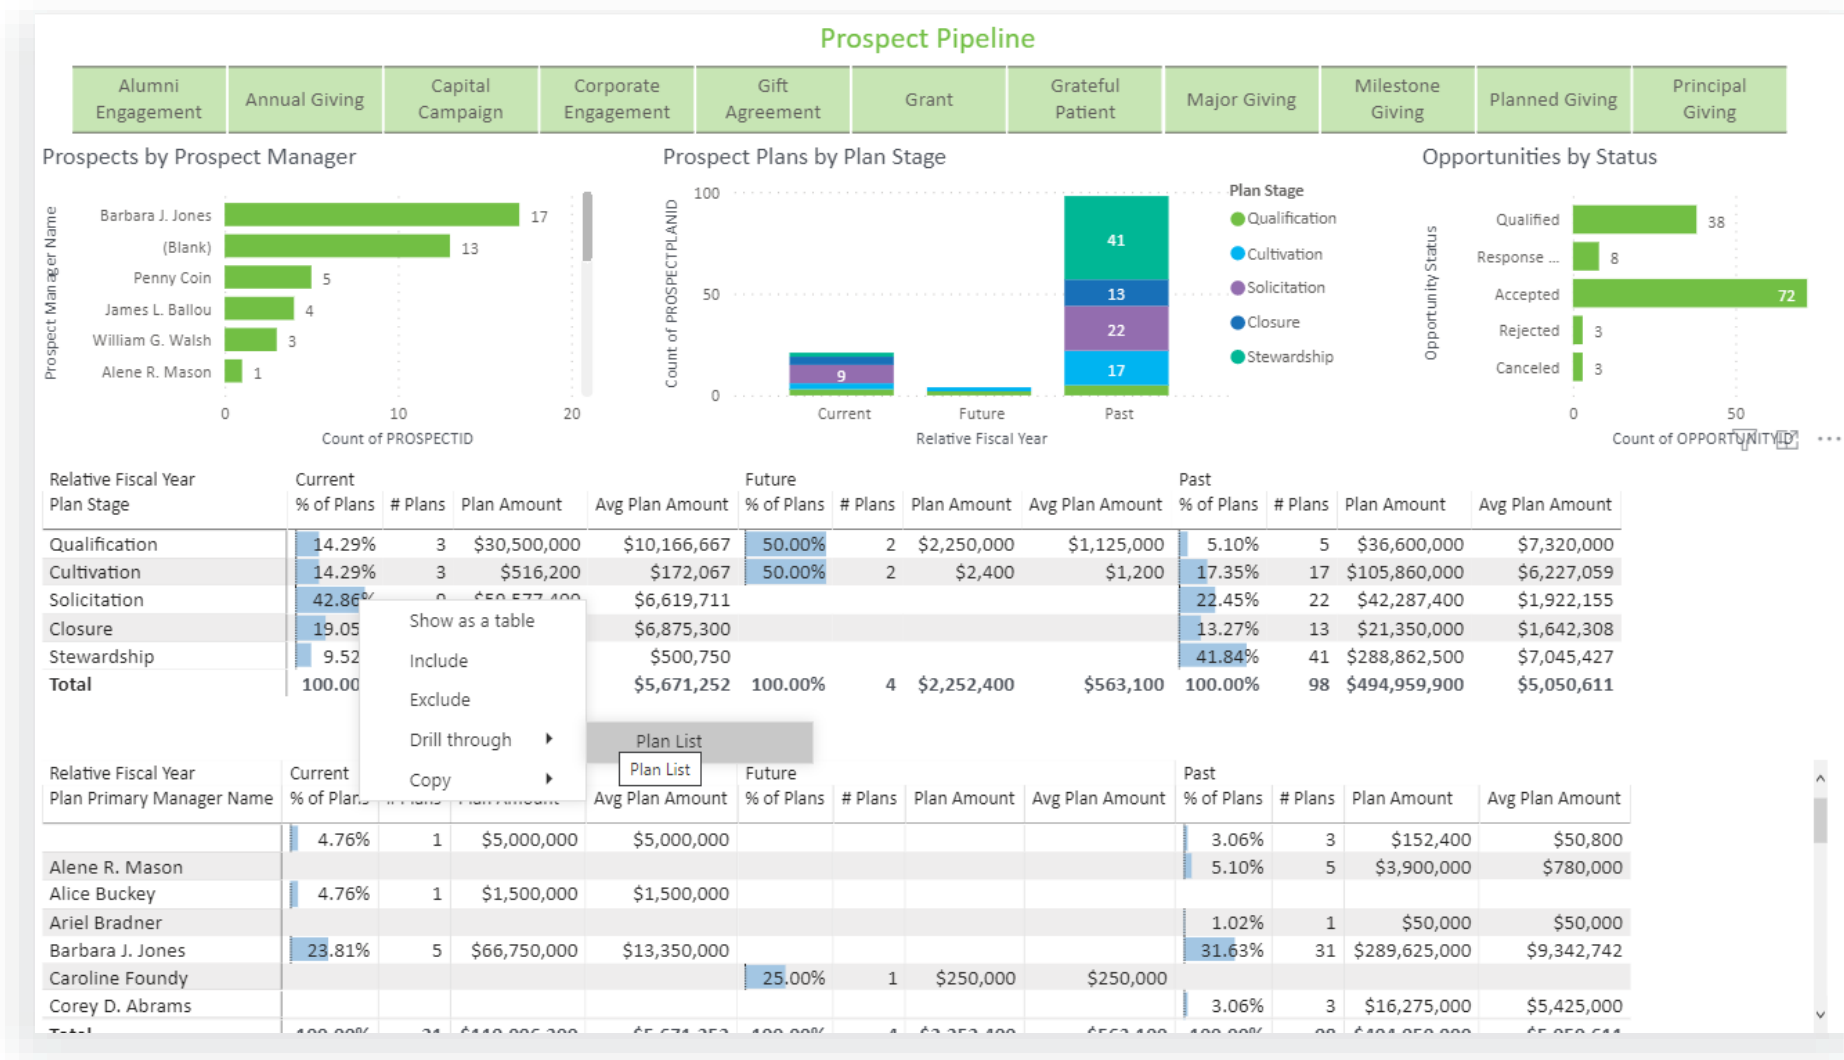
Prospect Pipeline

| Alumni Engagement | Annual Giving | Capital Campaign | Corporate Engagement | Gift Agreement | Grant | Grateful Patient | Major Giving | Milestone Giving | Planned Giving | Principal Giving |
|---|---|---|---|---|---|---|---|---|---|---|

Prospects by Prospect Manager

Prospect Manager Name

Barbara J. Jones 17
(Blank) 13
Penny Coin 5
James L. Ballou 4
William G. Walsh 3
Alene R. Mason 1

0 10 20

Count of PROSPECTID

Prospect Plans by Plan Stage

100 50 0

Count of PROSPECTPLANID

9

41 13 22 17

Current Future Past

Relative Fiscal Year

Plan Stage
Qualification
Cultivation
Solicitation
Closure
Stewardship

Opportunities by Status

Opportunity Status

Qualified 38
Response ... 8
Accepted 72
Rejected 3
Canceled 3

0 50

Count of OPPORTUNITYID

| Relative Fiscal Year<br>Plan Stage | Current<br>% of Plans | # Plans | Plan Amount | Avg Plan Amount | Future<br>% of Plans | # Plans | Plan Amount | Avg Plan Amount | Past<br>% of Plans | # Plans | Plan Amount | Avg Plan Amount |
|---|---|---|---|---|---|---|---|---|---|---|---|---|
| Qualification | 14.29% | 3 | $30,500,000 | $10,166,667 | 50.00% | 2 | $2,250,000 | $1,125,000 | 5.10% | 5 | $36,600,000 | $7,320,000 |
| Cultivation | 14.29% | 3 | $516,200 | $172,067 | 50.00% | 2 | $2,400 | $1,200 | 17.35% | 17 | $105,860,000 | $6,227,059 |
| Solicitation | 42.86% | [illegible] | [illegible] | $6,619,711 | | | | | 22.45% | 22 | $42,287,400 | $1,922,155 |
| Closure | 19.05 | | | $6,875,300 | | | | | 13.27% | 13 | $21,350,000 | $1,642,308 |
| Stewardship | 9.52 | | | $500,750 | | | | | 41.84% | 41 | $288,862,500 | $7,045,427 |
| Total | 100.00 | | | $5,671,252 | 100.00% | 4 | $2,252,400 | $563,100 | 100.00% | 98 | $494,959,900 | $5,050,611 |

Show as a table
Include
Exclude
Drill through
Copy

Plan List
Plan List

| Relative Fiscal Year<br>Plan Primary Manager Name | Current<br>% of Plans | # Plans | Plan Amount | Avg Plan Amount | Future<br>% of Plans | # Plans | Plan Amount | Avg Plan Amount | Past<br>% of Plans | # Plans | Plan Amount | Avg Plan Amount |
|---|---|---|---|---|---|---|---|---|---|---|---|---|
| | 4.76% | 1 | $5,000,000 | $5,000,000 | | | | | 3.06% | 3 | $152,400 | $50,800 |
| Alene R. Mason | | | | | | | | | 5.10% | 5 | $3,900,000 | $780,000 |
| Alice Buckey | 4.76% | 1 | $1,500,000 | $1,500,000 | | | | | | | | |
| Ariel Bradner | | | | | | | | | 1.02% | 1 | $50,000 | $50,000 |
| Barbara J. Jones | 23.81% | 5 | $66,750,000 | $13,350,000 | | | | | 31.63% | 31 | $289,625,000 | $9,342,742 |
| Caroline Foundy | | | | | 25.00% | 1 | $250,000 | $250,000 | | | | |
| Corey D. Abrams | | | | | | | | | 3.06% | 3 | $16,275,000 | $5,425,000 |
| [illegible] | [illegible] | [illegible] | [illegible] | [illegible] | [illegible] | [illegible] | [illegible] | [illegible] | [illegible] | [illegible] | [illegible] | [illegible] |